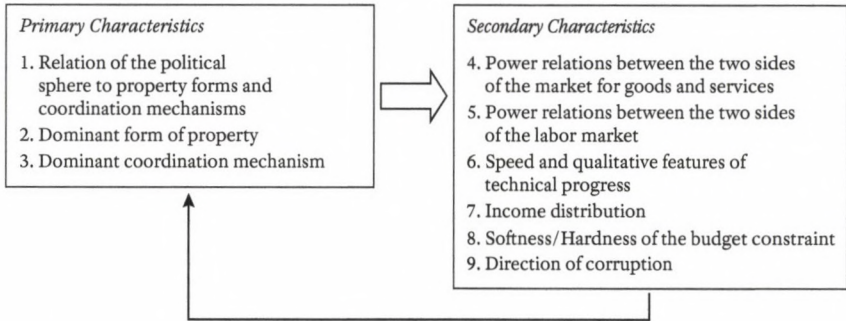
*Primary Characteristics*

1. Relation of the political sphere to property forms and coordination mechanisms
2. Dominant form of property
3. Dominant coordination mechanism

*Secondary Characteristics*

4. Power relations between the two sides of the market for goods and services
5. Power relations between the two sides of the labor market
6. Speed and qualitative features of technical progress
7. Income distribution
8. Softness/Hardness of the budget constraint
9. Direction of corruption